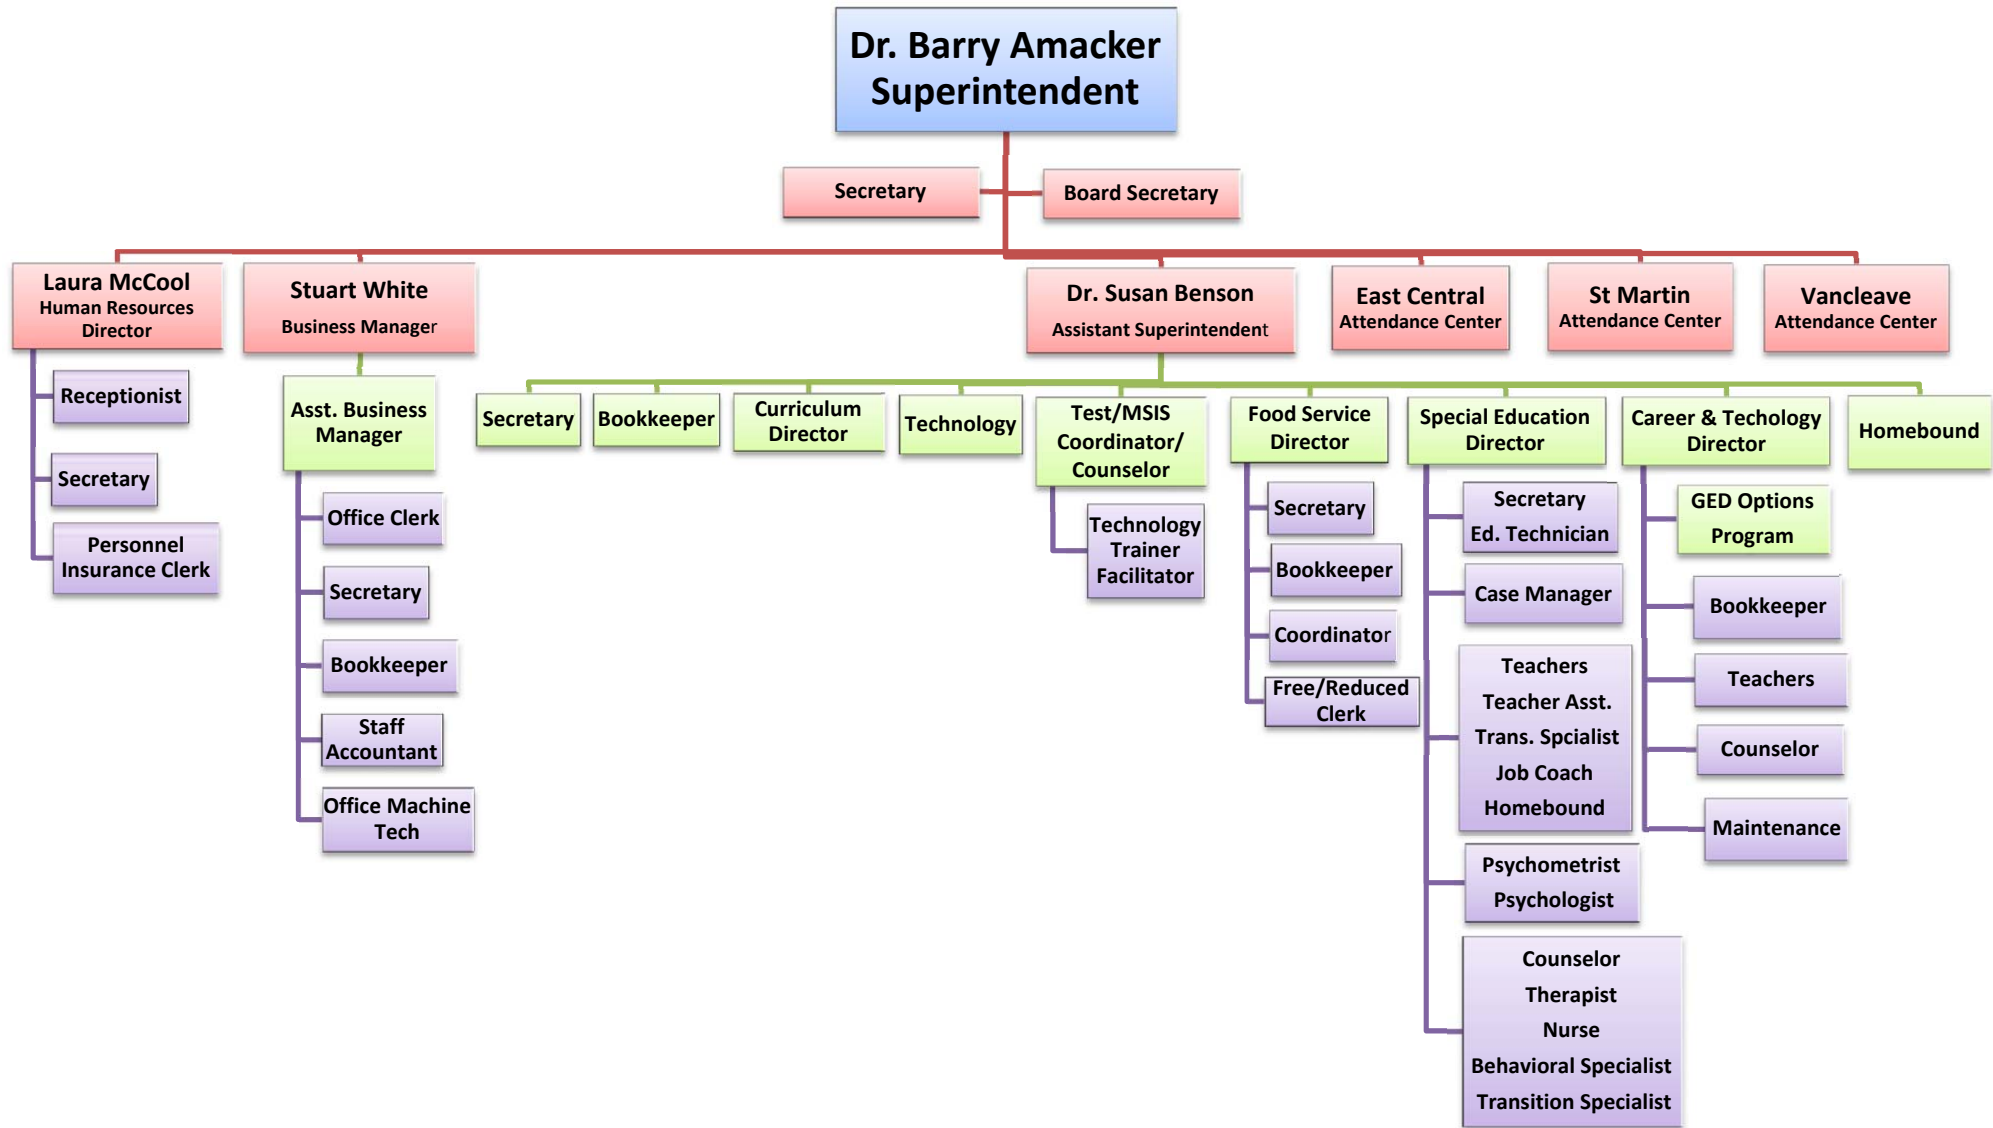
Dr. Barry Amacker
Superintendent

Secretary

Board Secretary

Laura McCool
Human Resources Director

Receptionist

Secretary

Personnel Insurance Clerk

Stuart White
Business Manager

Asst. Business Manager

Office Clerk

Secretary

Bookkeeper

Staff Accountant

Office Machine Tech

Dr. Susan Benson
Assistant Superintendent

Secretary

Bookkeeper

Curriculum Director

Technology

Test/MSIS Coordinator/ Counselor

Technology Trainer Facilitator

Food Service Director

Secretary

Bookkeeper

Coordinator

Free/Reduced Clerk

Special Education Director

Secretary
Ed. Technician

Case Manager

Teachers
Teacher Asst.
Trans. Spcialist
Job Coach
Homebound

Psychometrist
Psychologist

Counselor
Therapist
Nurse
Behavioral Specialist
Transition Specialist

Career & Techology Director

GED Options Program

Bookkeeper

Teachers

Counselor

Maintenance

Homebound

East Central
Attendance Center

St Martin
Attendance Center

Vancleave
Attendance Center